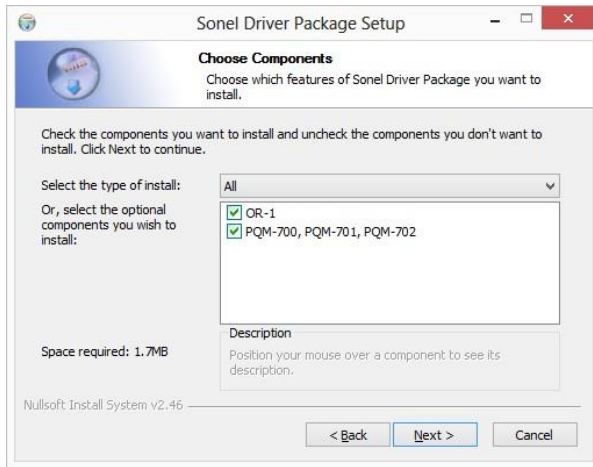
Sonel Driver Package Setup

Choose Components
Choose which features of Sonel Driver Package you want to install.

Check the components you want to install and uncheck the components you don't want to install. Click Next to continue.

Select the type of install: All

Or, select the optional components you wish to install:

OR-1
PQM-700, PQM-701, PQM-702

Description
Position your mouse over a component to see its description.

Space required: 1.7MB

Nullsoft Install System v2.46

< Back
Next >
Cancel